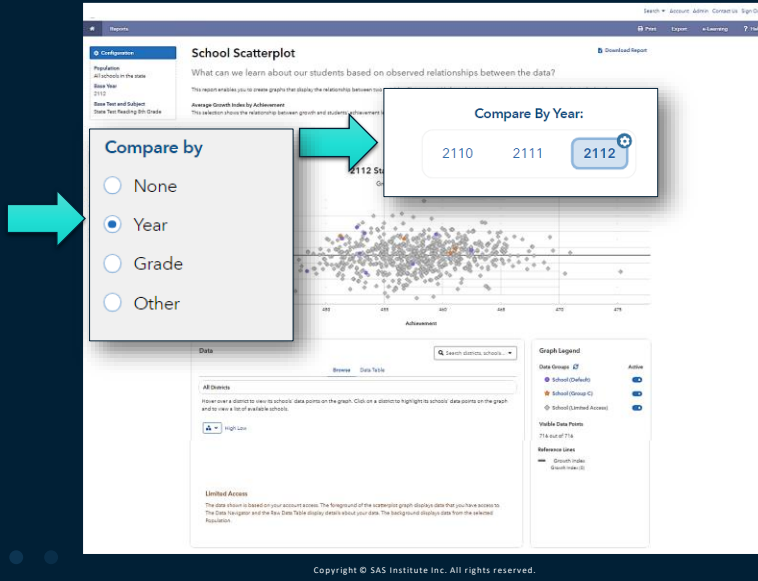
Search ▾ Account Admin Contact Us Sign O

Reports

Print Export e-Learning ? He

Configuration

Population
All schools in the state

Base Year
2112

Base Test and Subject
State Test Reading 8th Grade

School Scatterplot

Download Report

What can we learn about our students based on observed relationships between the data?

This report enables you to create graphs that display the relationship between two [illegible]

Average Growth Index by Achievement
This selection shows the relationship between growth and student achievement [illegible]

Compare By Year:

2110 2111 2112

Compare by

None

Year

Grade

Other

2112 St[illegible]

Gr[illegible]

450 455 460 465 470 475

Achievement

Data

Search districts, schools...

Browse Data Table

All Districts

Hover over a district to view its schools' data points on the graph. Click on a district to highlight its schools' data points on the graph and to view a list of available schools.

High Low

Limited Access

The data shown is based on your account access. The foreground of the scatterplot graph displays data that you have access to. The Data Navigator and the Raw Data Table display details about your data. The background displays data from the selected Population.

Graph Legend

Data Groups Active

School (Default)

School (Group C)

School (Limited Access)

Visible Data Points

714 out of 714

Reference Lines

Growth Index
Growth Index (0)

Copyright © SAS Institute Inc. All rights reserved.